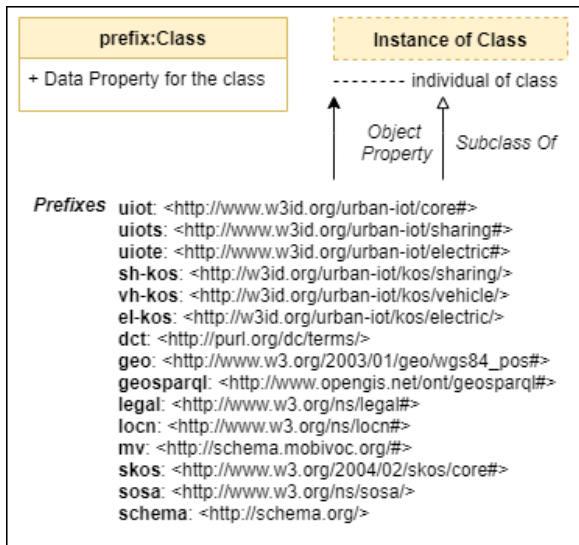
prefix:Class

+ Data Property for the class

Instance of Class

-------- individual of class

Object Property

Subclass Of

Prefixes uiot: <http://www.w3id.org/urban-iot/core#>
uiots: <http://www.w3id.org/urban-iot/sharing#>
uiote: <http://www.w3id.org/urban-iot/electric#>
sh-kos: <http://w3id.org/urban-iot/kos/sharing/>
vh-kos: <http://w3id.org/urban-iot/kos/vehicle/>
el-kos: <http://w3id.org/urban-iot/kos/electric/>
dct: <http://purl.org/dc/terms/>
geo: <http://www.w3.org/2003/01/geo/wgs84_pos#>
geosparql: <http://www.opengis.net/ont/geosparql#>
legal: <http://www.w3.org/ns/legal#>
locn: <http://www.w3.org/ns/locn#>
mv: <http://schema.mobivoc.org/#>
skos: <http://www.w3.org/2004/02/skos/core#>
sosa: <http://www.w3.org/ns/sosa/>
schema: <http://schema.org/>